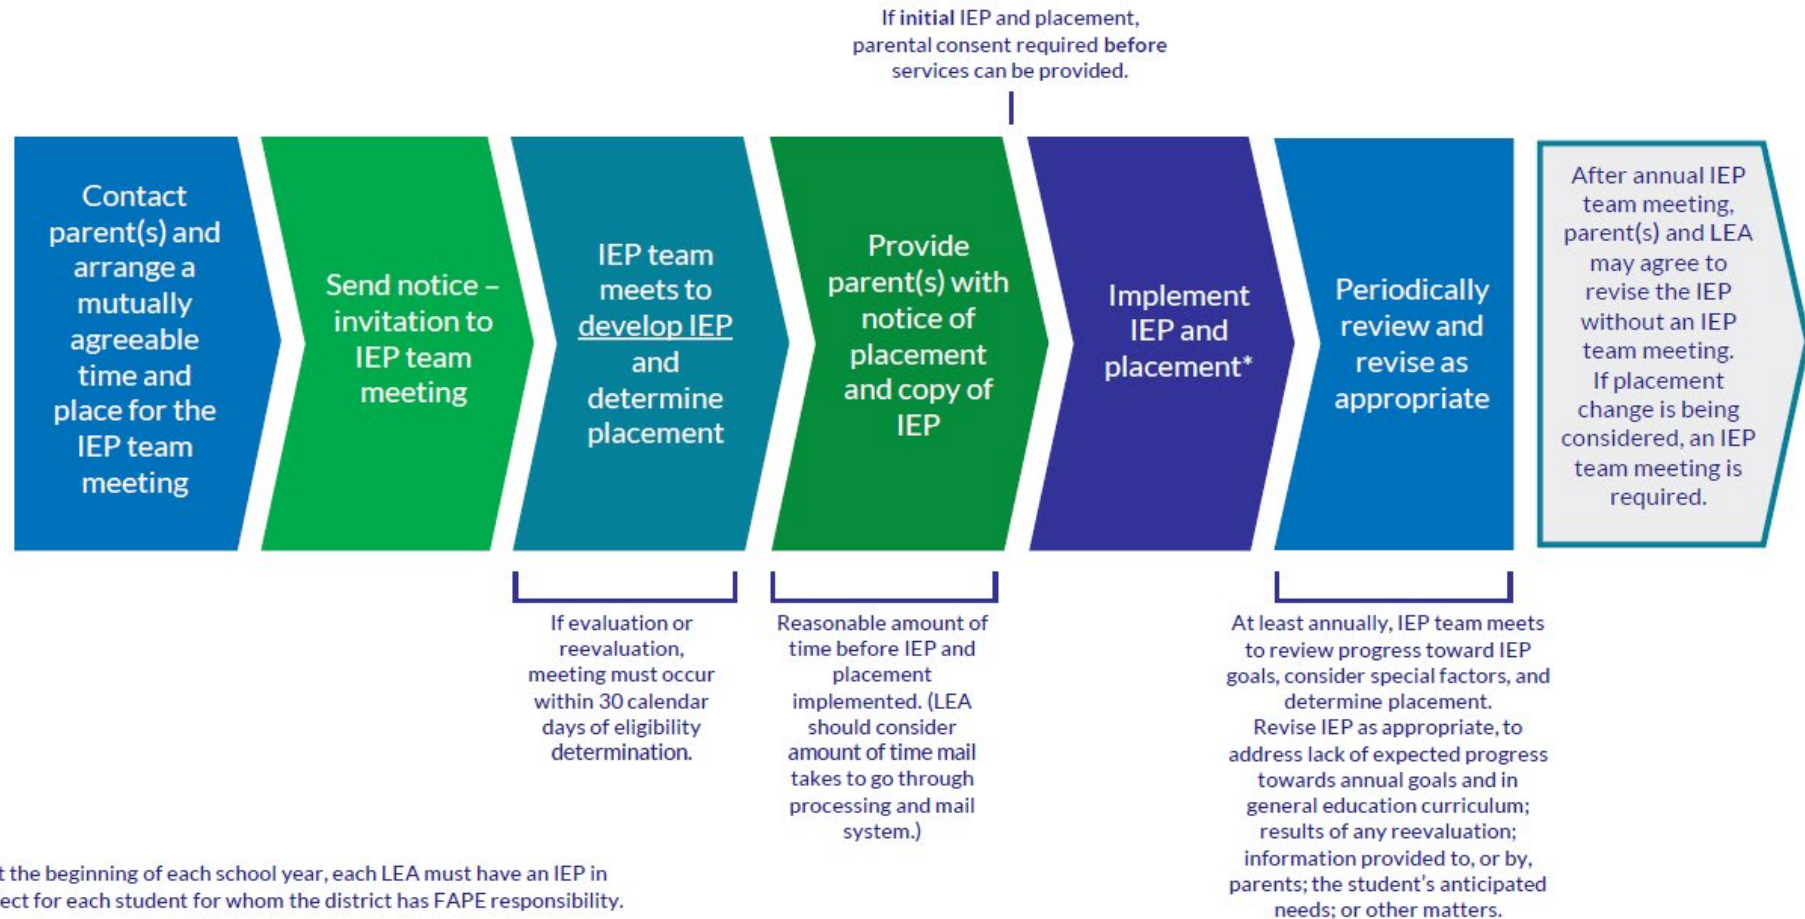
If initial IEP and placement, parental consent required before services can be provided.

Contact parent(s) and arrange a mutually agreeable time and place for the IEP team meeting

Send notice – invitation to IEP team meeting

IEP team meets to develop IEP and determine placement

Provide parent(s) with notice of placement and copy of IEP

Implement IEP and placement*

Periodically review and revise as appropriate

After annual IEP team meeting, parent(s) and LEA may agree to revise the IEP without an IEP team meeting. If placement change is being considered, an IEP team meeting is required.

If evaluation or reevaluation, meeting must occur within 30 calendar days of eligibility determination.

Reasonable amount of time before IEP and placement implemented. (LEA should consider amount of time mail takes to go through processing and mail system.)

At least annually, IEP team meets to review progress toward IEP goals, consider special factors, and determine placement. Revise IEP as appropriate, to address lack of expected progress towards annual goals and in general education curriculum; results of any reevaluation; information provided to, or by, parents; the student's anticipated needs; or other matters.

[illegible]t the beginning of each school year, each LEA must have an IEP in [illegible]ect for each student for whom the district has FAPE responsibility.